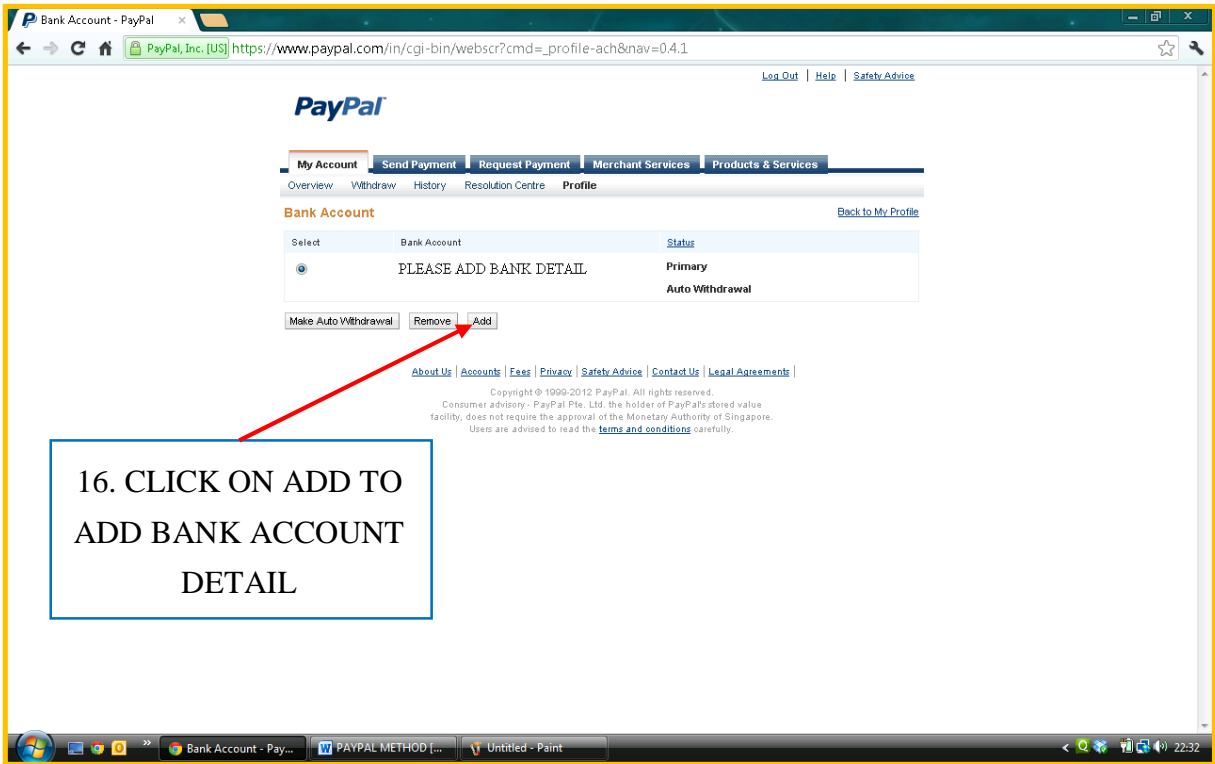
Bank Account - PayPal ×

PayPal, Inc. [US] https://www.paypal.com/in/cgi-bin/webscr?cmd=_profile-ach&nav=0.4.1

Log Out | Help | Safety Advice

PayPal

My Account | Send Payment | Request Payment | Merchant Services | Products & Services

Overview Withdraw History Resolution Centre Profile

Bank Account

Back to My Profile

| Select | Bank Account | Status |
|---|---|---|
| ◉ | PLEASE ADD BANK DETAIL | Primary Auto Withdrawal |

Make Auto Withdrawal | Remove | Add

About Us | Accounts | Fees | Privacy | Safety Advice | Contact Us | Legal Agreements |

Copyright © 1999-2012 PayPal. All rights reserved.
Consumer advisory - PayPal Pte. Ltd. the holder of PayPal's stored value facility, does not require the approval of the Monetary Authority of Singapore. Users are advised to read the terms and conditions carefully.

16. CLICK ON ADD TO ADD BANK ACCOUNT DETAIL

Bank Account - Pay... | PAYPAL METHOD [... | Untitled - Paint | 22:32